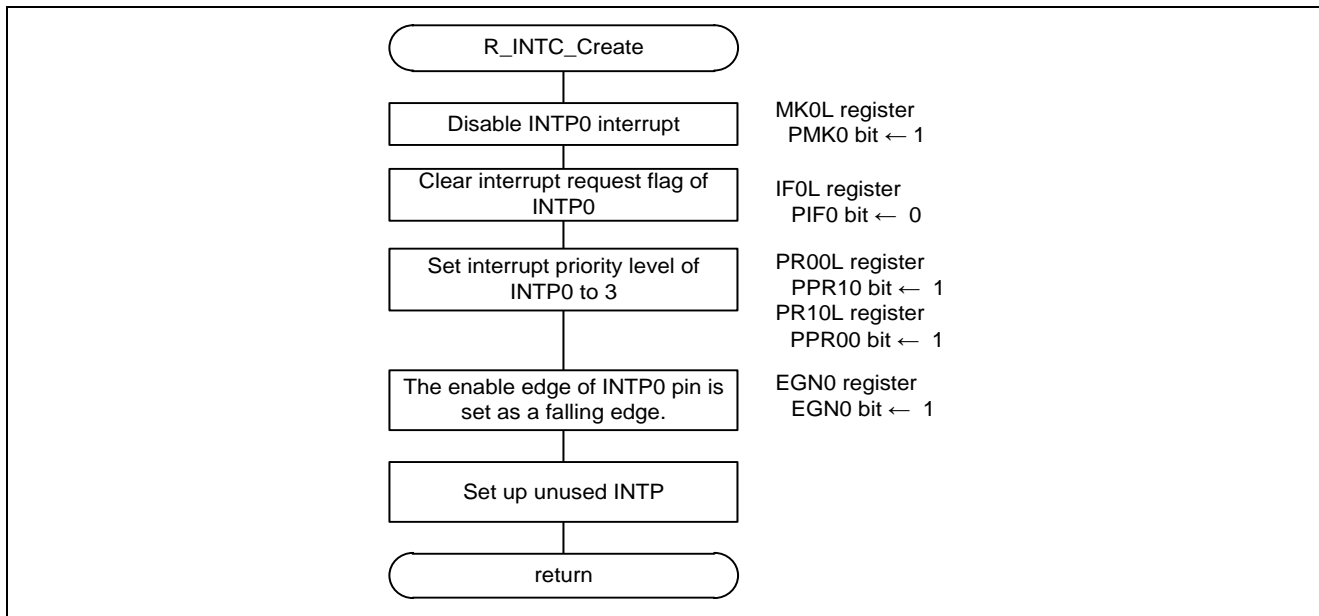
R_INTC_Create

Disable INTP0 interrupt

MK0L register
PMK0 bit ← 1

Clear interrupt request flag of INTP0

IF0L register
PIF0 bit ← 0

Set interrupt priority level of INTP0 to 3

PR00L register
PPR10 bit ← 1
PR10L register
PPR00 bit ← 1

The enable edge of INTP0 pin is set as a falling edge.

EGN0 register
EGN0 bit ← 1

Set up unused INTP

return